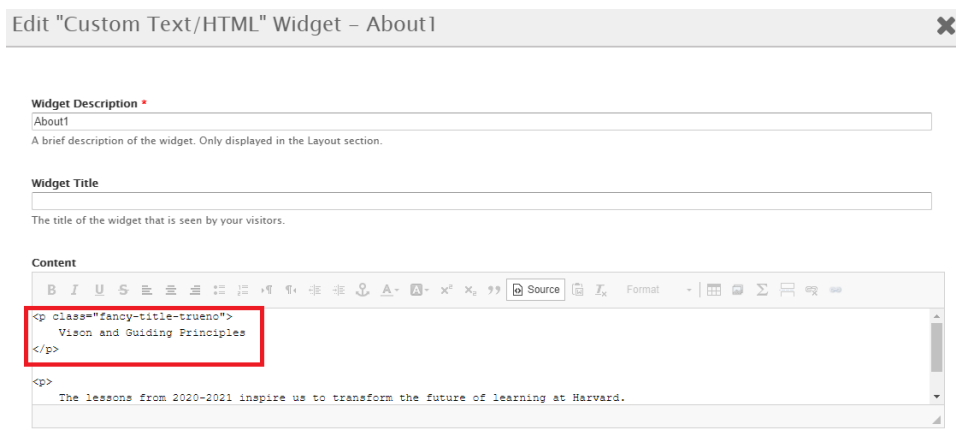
Edit "Custom Text/HTML" Widget - About1

Widget Description *
About1
A brief description of the widget. Only displayed in the Layout section.

Widget Title

The title of the widget that is seen by your visitors.

Content
B I U S Source Format

<p class="fancy-title-trueno">
Vison and Guiding Principles
</p>

<p>
The lessons from 2020-2021 inspire us to transform the future of learning at Harvard.